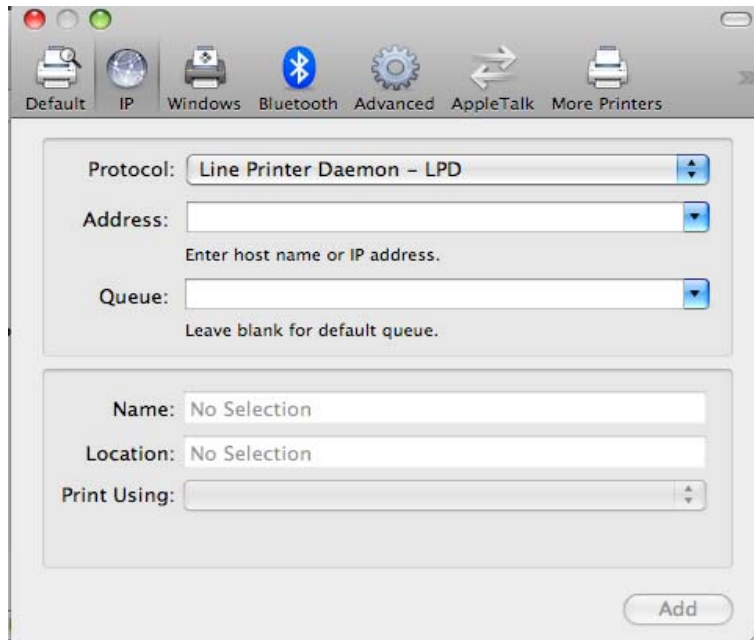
Default IP Windows Bluetooth Advanced AppleTalk More Printers

Protocol: Line Printer Daemon - LPD

Address:

Enter host name or IP address.

Queue:

Leave blank for default queue.

Name: No Selection

Location: No Selection

Print Using:

Add